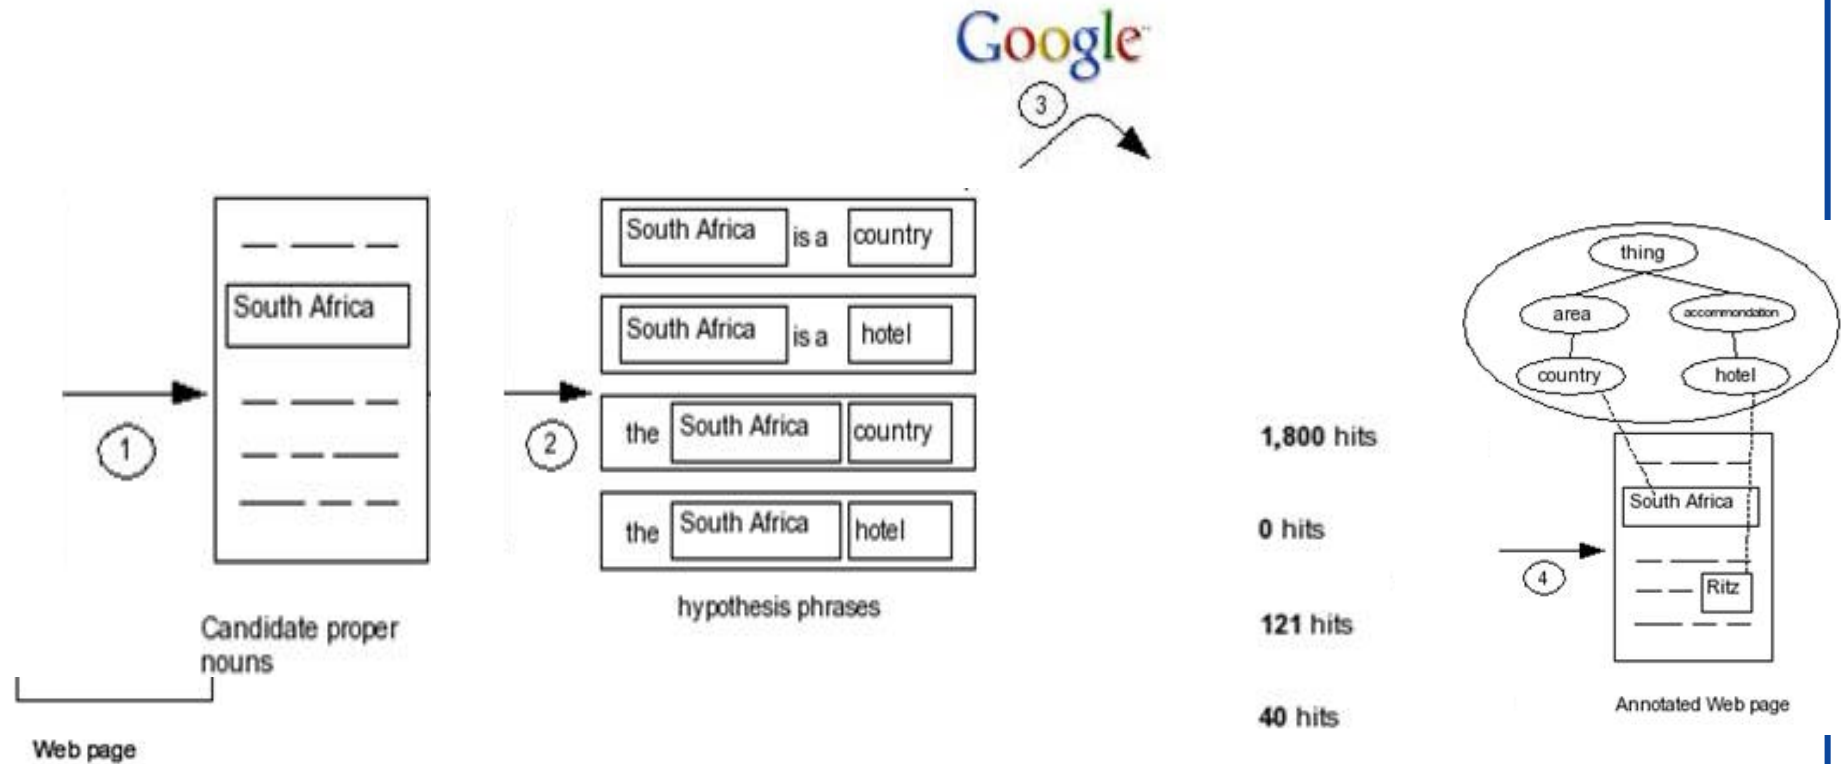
Google

3

1

South Africa

Candidate proper nouns

Web page

2

South Africa is a country

South Africa is a hotel

the South Africa country

the South Africa hotel

hypothesis phrases

1,800 hits

0 hits

121 hits

40 hits

thing

area

accommodation

country

hotel

South Africa

4

Ritz

Annotated Web page